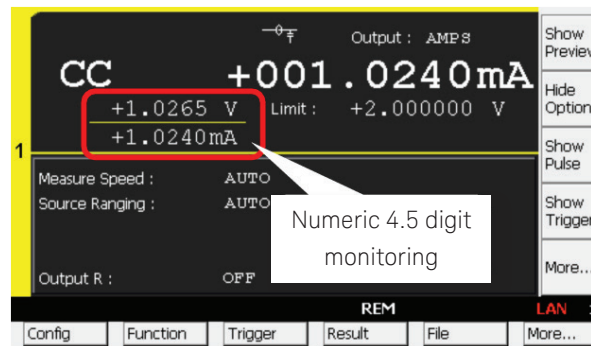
Output : AMPS

CC +001.0240mA

+1.0265 V Limit : +2.000000 V

+1.0240mA

1

Measure Speed : AUTO

Source Ranging : AUTO

Output R : OFF

Numeric 4.5 digit monitoring

Show Previe

Hide Option

Show Pulse

Show Trigge

More...

REM LAN

Config Function Trigger Result File More...